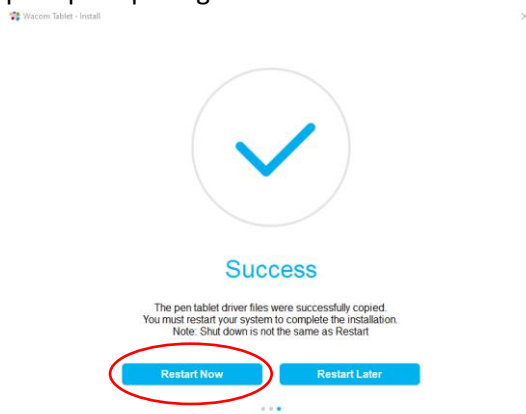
Wacom Tablet - Install

Success

The pen tablet driver files were successfully copied.
You must restart your system to complete the installation.
Note: Shut down is not the same as Restart

Restart Now

Restart Later